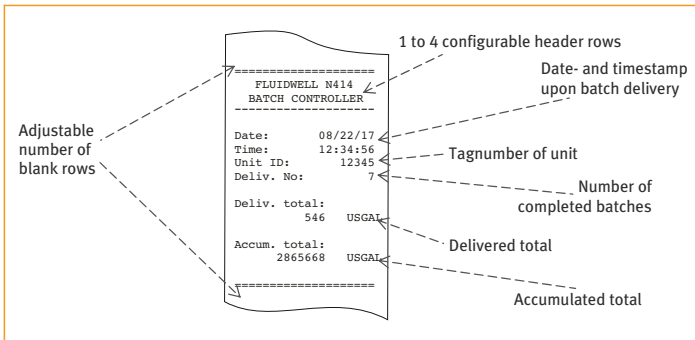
1 to 4 configurable header rows

Date- and timestamp upon batch delivery

Adjustable number of blank rows

====================
FLUIDWELL N414
BATCH CONTROLLER
--------------------

Date: 08/22/17
Time: 12:34:56
Unit ID: 12345
Deliv. No: 7

Deliv. total:
546 USGAL

Accum. total:
2865668 USGAL

====================

Tagnumber of unit

Number of completed batches

Delivered total

Accumulated total